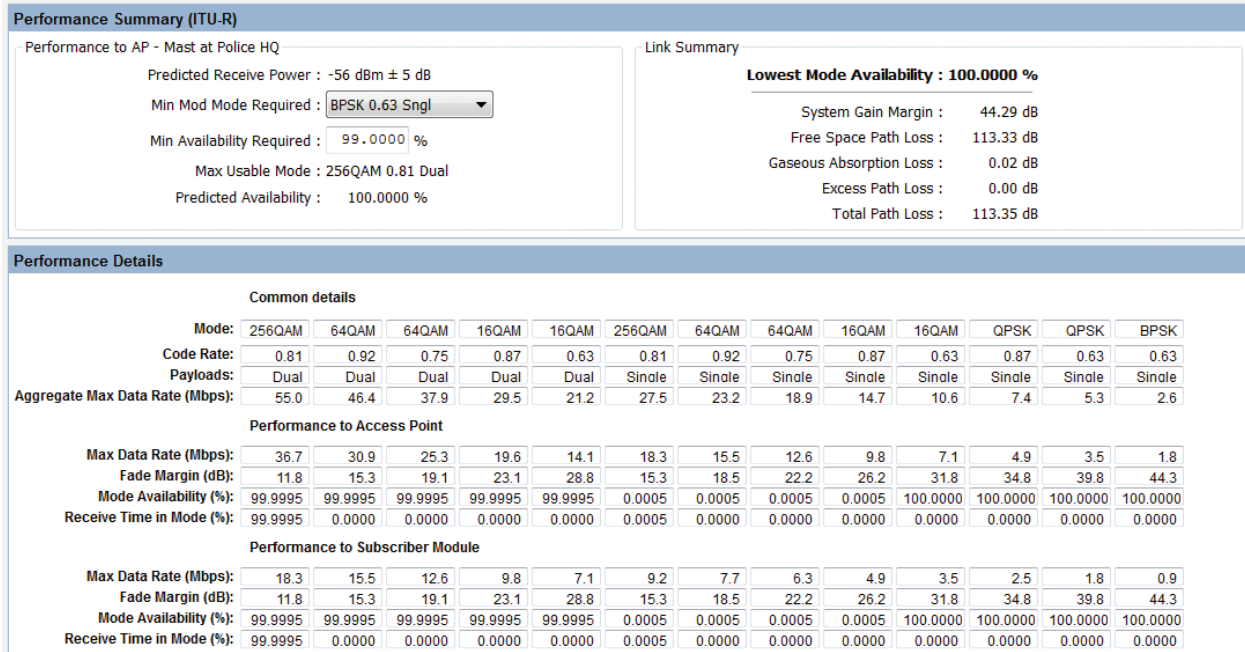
Performance Summary (ITU-R)

Performance to AP - Mast at Police HQ

Predicted Receive Power : -56 dBm ± 5 dB

Min Mod Mode Required : BPSK 0.63 Sngl

Min Availability Required : 99.0000 %

Max Usable Mode : 256QAM 0.81 Dual

Predicted Availability : 100.0000 %

Link Summary

Lowest Mode Availability : 100.0000 %

System Gain Margin : 44.29 dB

Free Space Path Loss : 113.33 dB

Gaseous Absorption Loss : 0.02 dB

Excess Path Loss : 0.00 dB

Total Path Loss : 113.35 dB

Performance Details

Common details

| Mode: | 256QAM | 64QAM | 64QAM | 16QAM | 16QAM | 256QAM | 64QAM | 64QAM | 16QAM | 16QAM | QPSK | QPSK | BPSK |
|---|---|---|---|---|---|---|---|---|---|---|---|---|---|
| Code Rate: | 0.81 | 0.92 | 0.75 | 0.87 | 0.63 | 0.81 | 0.92 | 0.75 | 0.87 | 0.63 | 0.87 | 0.63 | 0.63 |
| Payloads: | Dual | Dual | Dual | Dual | Dual | Single | Single | Single | Single | Single | Single | Single | Single |
| Aggregate Max Data Rate (Mbps): | 55.0 | 46.4 | 37.9 | 29.5 | 21.2 | 27.5 | 23.2 | 18.9 | 14.7 | 10.6 | 7.4 | 5.3 | 2.6 |

Performance to Access Point

| Max Data Rate (Mbps): | 36.7 | 30.9 | 25.3 | 19.6 | 14.1 | 18.3 | 15.5 | 12.6 | 9.8 | 7.1 | 4.9 | 3.5 | 1.8 |
|---|---|---|---|---|---|---|---|---|---|---|---|---|---|
| Fade Margin (dB): | 11.8 | 15.3 | 19.1 | 23.1 | 28.8 | 15.3 | 18.5 | 22.2 | 26.2 | 31.8 | 34.8 | 39.8 | 44.3 |
| Mode Availability (%): | 99.9995 | 99.9995 | 99.9995 | 99.9995 | 99.9995 | 0.0005 | 0.0005 | 0.0005 | 0.0005 | 100.0000 | 100.0000 | 100.0000 | 100.0000 |
| Receive Time in Mode (%): | 99.9995 | 0.0000 | 0.0000 | 0.0000 | 0.0000 | 0.0005 | 0.0000 | 0.0000 | 0.0000 | 0.0000 | 0.0000 | 0.0000 | 0.0000 |

Performance to Subscriber Module

| Max Data Rate (Mbps): | 18.3 | 15.5 | 12.6 | 9.8 | 7.1 | 9.2 | 7.7 | 6.3 | 4.9 | 3.5 | 2.5 | 1.8 | 0.9 |
|---|---|---|---|---|---|---|---|---|---|---|---|---|---|
| Fade Margin (dB): | 11.8 | 15.3 | 19.1 | 23.1 | 28.8 | 15.3 | 18.5 | 22.2 | 26.2 | 31.8 | 34.8 | 39.8 | 44.3 |
| Mode Availability (%): | 99.9995 | 99.9995 | 99.9995 | 99.9995 | 99.9995 | 0.0005 | 0.0005 | 0.0005 | 0.0005 | 100.0000 | 100.0000 | 100.0000 | 100.0000 |
| Receive Time in Mode (%): | 99.9995 | 0.0000 | 0.0000 | 0.0000 | 0.0000 | 0.0005 | 0.0000 | 0.0000 | 0.0000 | 0.0000 | 0.0000 | 0.0000 | 0.0000 |